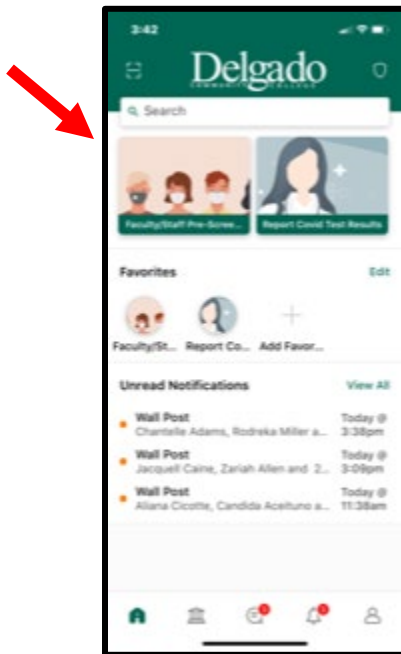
3:42

Delgado
COMMUNITY COLLEGE

Search

Faculty/Staff Pre-Scree...

Report Covid Test Results

Favorites

Edit

Faculty/St...

Report Co...

Add Favor...

Unread Notifications

View All

Wall Post
Chantelle Adams, Rodreka Miller a...
Today @ 3:38pm

Wall Post
Jacquell Caine, Zariah Allen and 2...
Today @ 3:09pm

Wall Post
Aliana Cicotte, Candida Aceituno a...
Today @ 11:38am